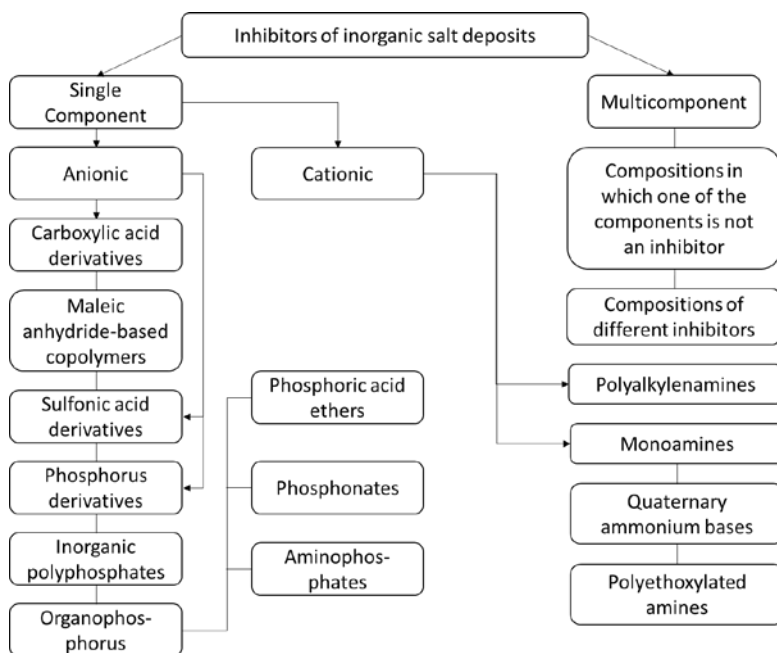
Inhibitors of inorganic salt deposits

Single Component

Anionic

Carboxylic acid derivatives

Maleic anhydride-based copolymers

Sulfonic acid derivatives

Phosphorus derivatives

Inorganic polyphosphates

Organophos-phorus

Cationic

Phosphoric acid ethers

Phosphonates

Aminophos-phates

Multicomponent

Compositions in which one of the components is not an inhibitor

Compositions of different inhibitors

Polyalkylenamines

Monoamines

Quaternary ammonium bases

Polyethoxylated amines